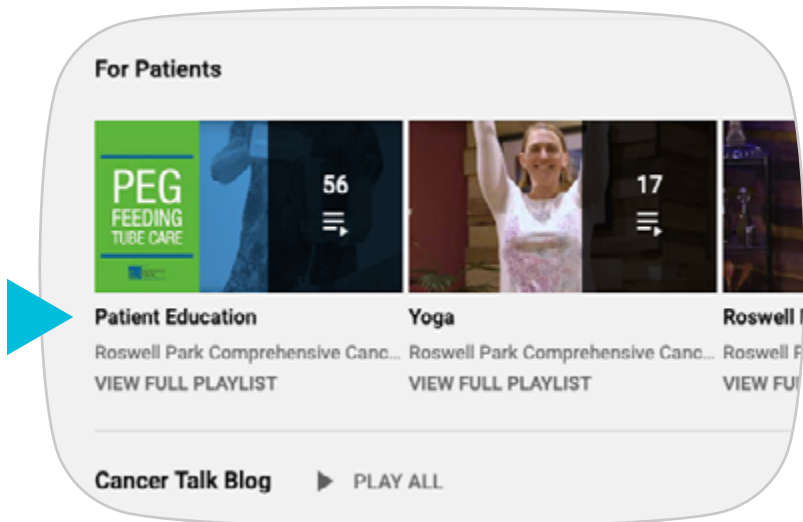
For Patients

PEG FEEDING TUBE CARE

56

17

Patient Education
Roswell Park Comprehensive Canc...
VIEW FULL PLAYLIST

Yoga
Roswell Park Comprehensive Canc...
VIEW FULL PLAYLIST

Roswell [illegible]
Roswell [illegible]
VIEW FU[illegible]

Cancer Talk Blog
PLAY ALL